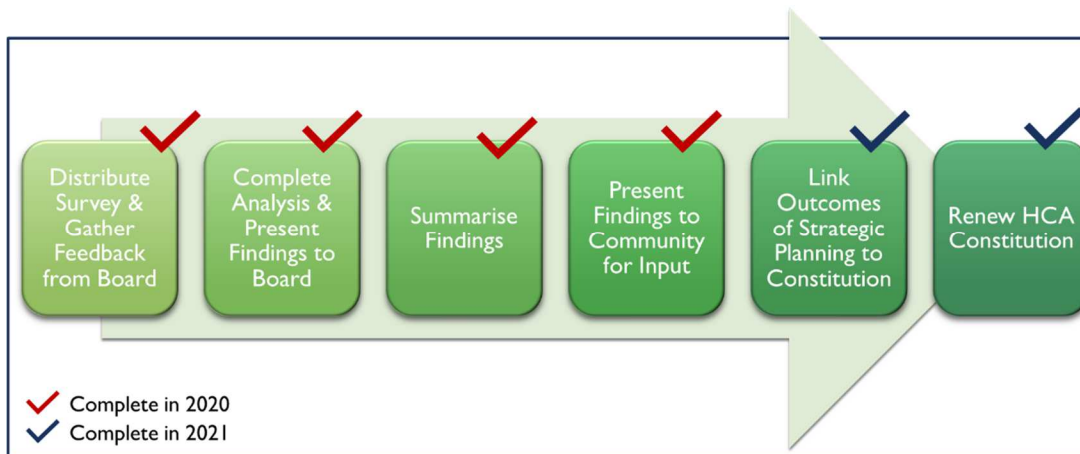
Distribute Survey & Gather Feedback from Board

Complete Analysis & Present Findings to Board

Summarise Findings

Present Findings to Community for Input

Link Outcomes of Strategic Planning to Constitution

Renew HCA Constitution

Complete in 2020
Complete in 2021